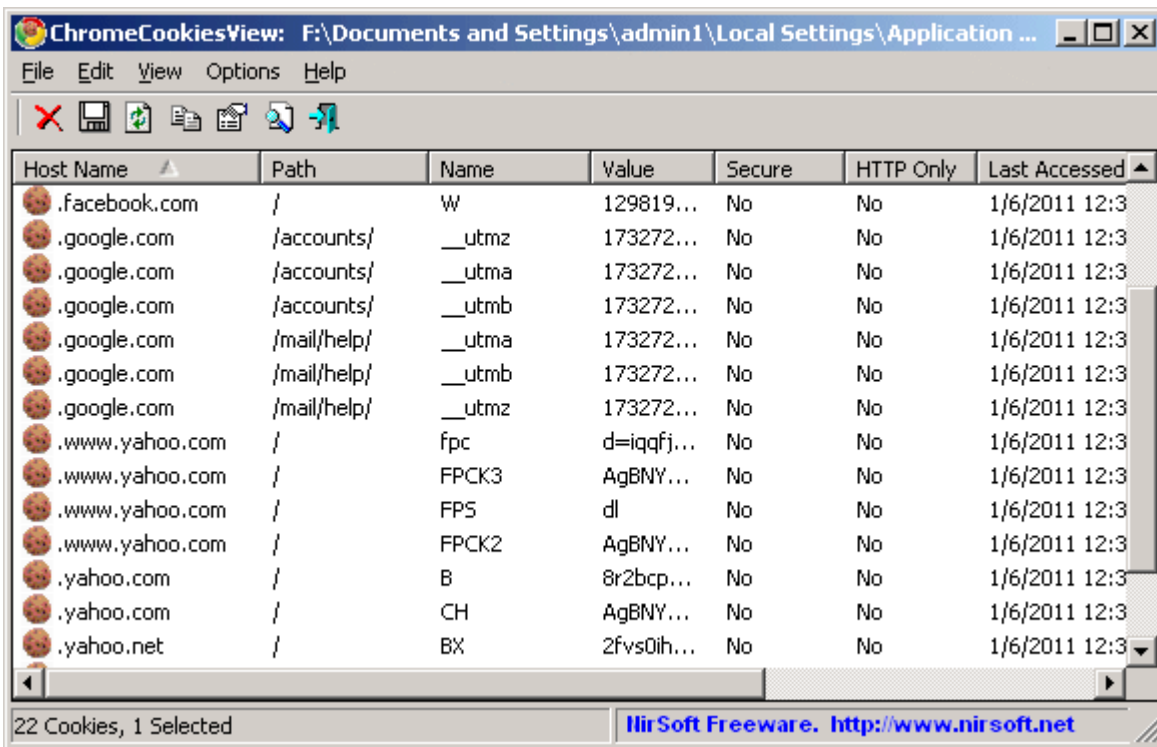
ChromeCookiesView: F:\Documents and Settings\admin1\Local Settings\Application ...

File Edit View Options Help

| Host Name | Path | Name | Value | Secure | HTTP Only | Last Accessed |
|---|---|---|---|---|---|---|
| .facebook.com | / | W | 129819... | No | No | 1/6/2011 12:3 |
| .google.com | /accounts/ | __utmz | 173272... | No | No | 1/6/2011 12:3 |
| .google.com | /accounts/ | __utma | 173272... | No | No | 1/6/2011 12:3 |
| .google.com | /accounts/ | __utmb | 173272... | No | No | 1/6/2011 12:3 |
| .google.com | /mail/help/ | __utma | 173272... | No | No | 1/6/2011 12:3 |
| .google.com | /mail/help/ | __utmb | 173272... | No | No | 1/6/2011 12:3 |
| .google.com | /mail/help/ | __utmz | 173272... | No | No | 1/6/2011 12:3 |
| .www.yahoo.com | / | fpc | d=iqqfj... | No | No | 1/6/2011 12:3 |
| .www.yahoo.com | / | FPCK3 | AgBNY... | No | No | 1/6/2011 12:3 |
| .www.yahoo.com | / | FPS | dl | No | No | 1/6/2011 12:3 |
| .www.yahoo.com | / | FPCK2 | AgBNY... | No | No | 1/6/2011 12:3 |
| .yahoo.com | / | B | 8r2bcp... | No | No | 1/6/2011 12:3 |
| .yahoo.com | / | CH | AgBNY... | No | No | 1/6/2011 12:3 |
| .yahoo.net | / | BX | 2fvs0ih... | No | No | 1/6/2011 12:3 |

22 Cookies, 1 Selected

NirSoft Freeware. http://www.nirsoft.net